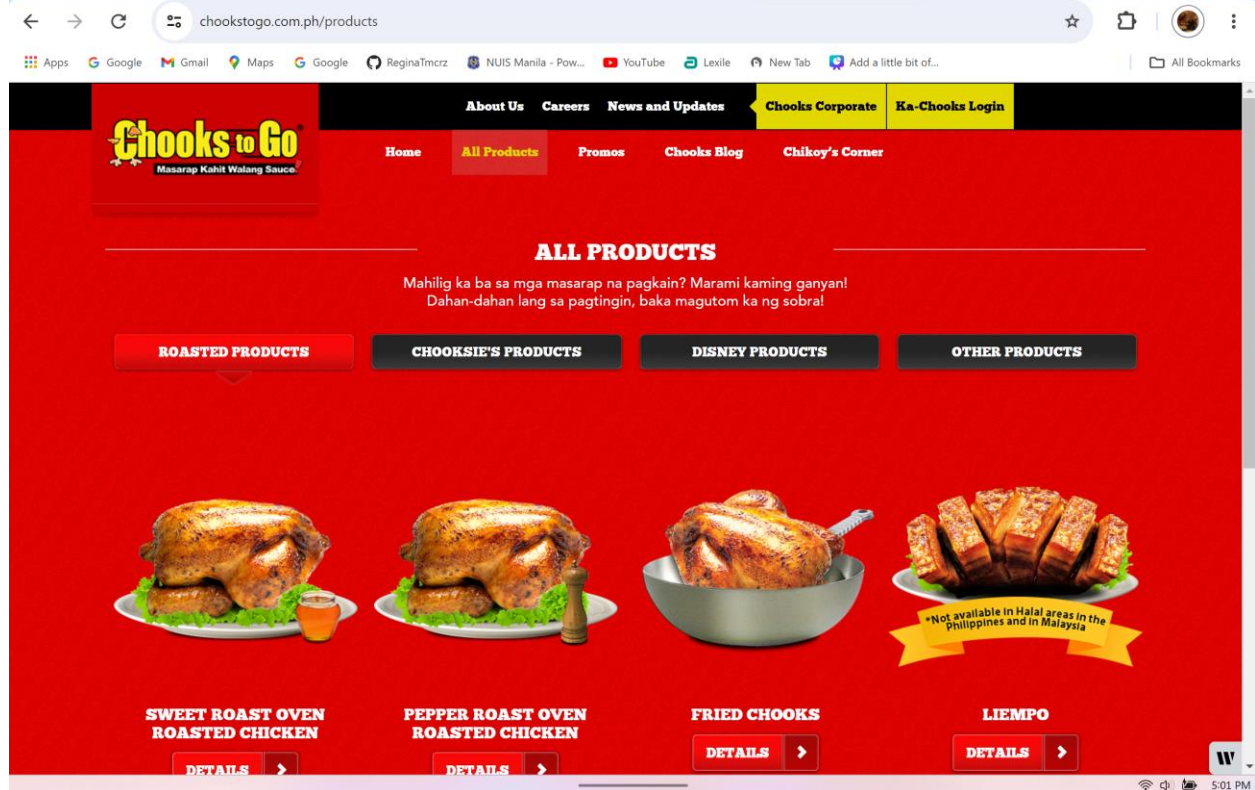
chookstogo.com.ph/products

Apps Google Gmail Maps Google ReginaTmcrz NUIS Manila - Pow... YouTube Lexile New Tab Add a little bit of... All Bookmarks

Chooks to Go
Masarap Kahit Walang Sauce.

About Us Careers News and Updates Chooks Corporate Ka-Chooks Login

Home All Products Promos Chooks Blog Chikoy's Corner

ALL PRODUCTS

Mahilig ka ba sa mga masarap na pagkain? Marami kaming ganyan!
Dahan-dahan lang sa pagtingin, baka magutom ka ng sobra!

ROASTED PRODUCTS CHOOKSIE'S PRODUCTS DISNEY PRODUCTS OTHER PRODUCTS

*Not available in Halal areas in the Philippines and in Malaysia

SWEET ROAST OVEN ROASTED CHICKEN
DETAILS

PEPPER ROAST OVEN ROASTED CHICKEN
DETAILS

FRIED CHOOKS
DETAILS

LIEMPO
DETAILS

W

5:01 PM